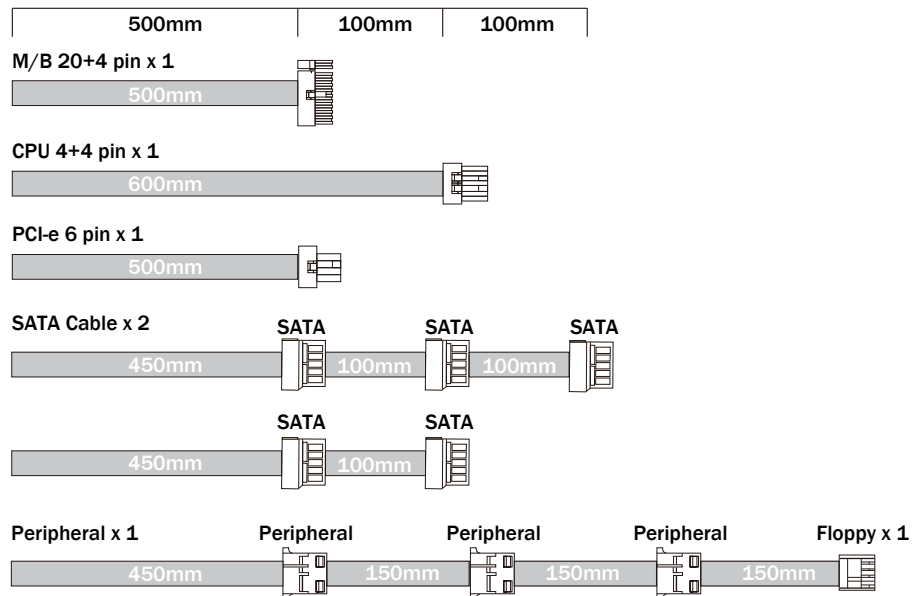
500mm 100mm 100mm

M/B 20+4 pin x 1

500mm

CPU 4+4 pin x 1

600mm

PCI-e 6 pin x 1

500mm

SATA Cable x 2

SATA SATA SATA

450mm 100mm 100mm

SATA SATA

450mm 100mm

Peripheral x 1

Peripheral Peripheral Peripheral Floppy x 1

450mm 150mm 150mm 150mm